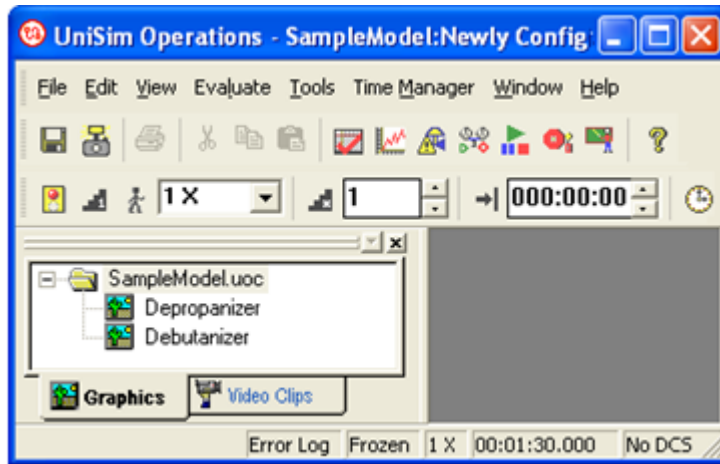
UniSim Operations - SampleModel:Newly Config

File Edit View Evaluate Tools Time Manager Window Help

1 X

1

000:00:00

SampleModel.uoc
Depropanizer
Debutanizer

Graphics
Video Clips

Error Log | Frozen | 1 X | 00:01:30.000 | No DCS